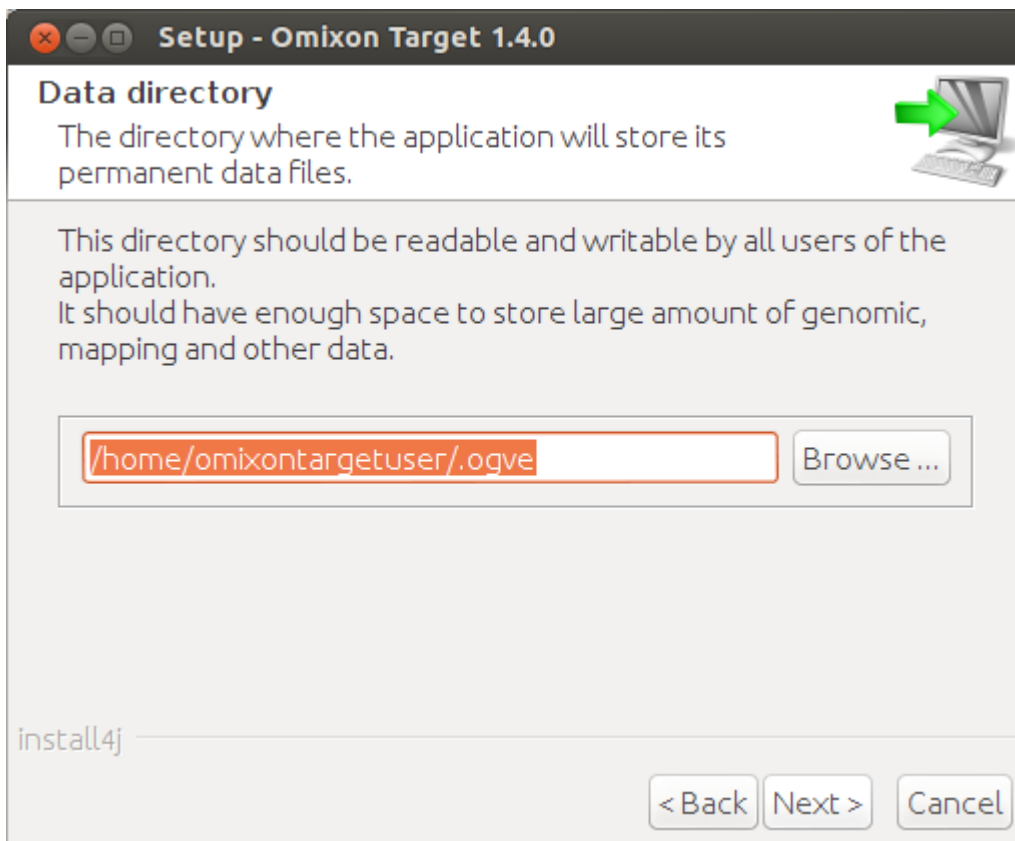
Setup - Omixon Target 1.4.0

Data directory

The directory where the application will store its permanent data files.

This directory should be readable and writable by all users of the application.
It should have enough space to store large amount of genomic, mapping and other data.

/home/omixontargetuser/.ogve

Browse ...

install4j

< Back

Next >

Cancel